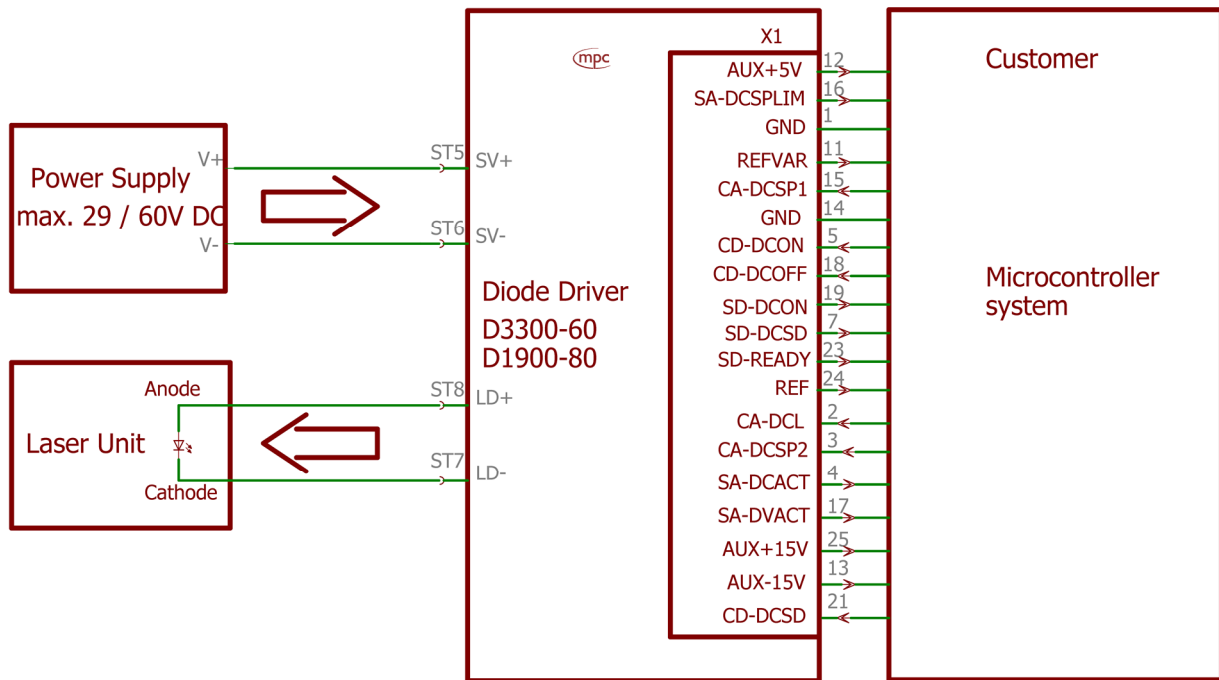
Power Supply
max. 29 / 60V DC
V+
V-

Laser Unit
Anode
Cathode

ST5 SV+
ST6 SV-
ST8 LD+
ST7 LD-

mpc

Diode Driver
D3300-60
D1900-80

X1
AUX+5V 12
SA-DCSPLIM 16
GND 1
REFVAR 11
CA-DCSP1 15
GND 14
CD-DCON 5
CD-DCOFF 18
SD-DCON 19
SD-DCSD 7
SD-READY 23
REF 24
CA-DCL 2
CA-DCSP2 3
SA-DCACT 4
SA-DVACT 17
AUX+15V 25
AUX-15V 13
CD-DCSD 21

Customer

Microcontroller
system